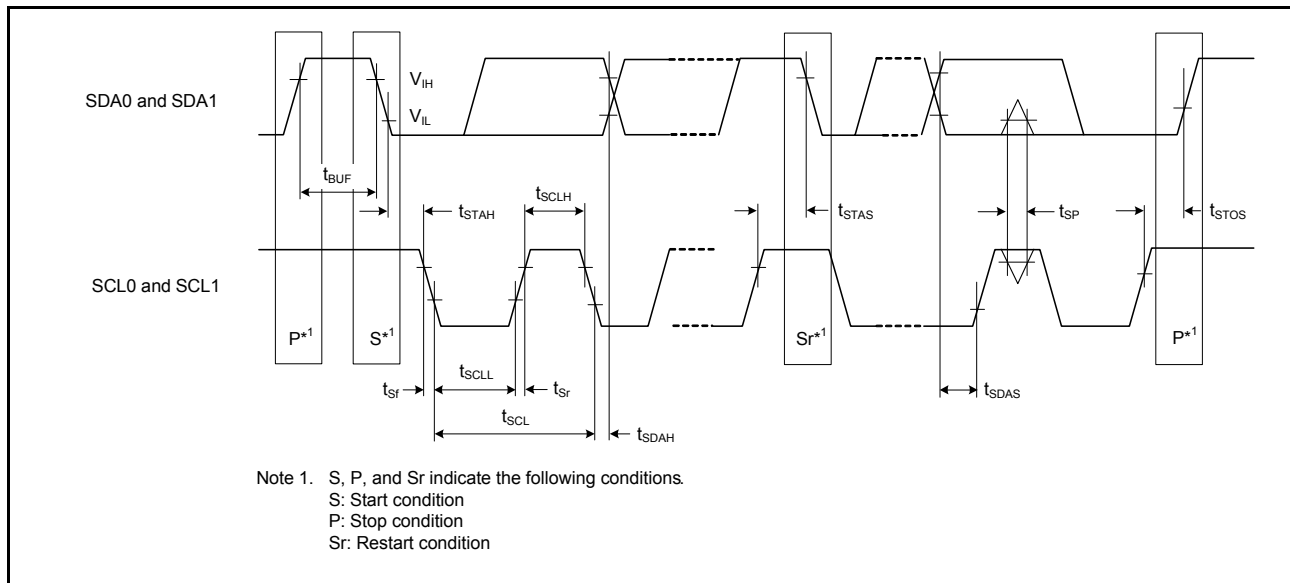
SDA0 and SDA1

$V_{IH}$

$V_{IL}$

$t_{BUF}$

$t_{STAH}$

$t_{SCLH}$

$t_{STAS}$

$t_{SP}$

$t_{STOS}$

SCL0 and SCL1

$P^{*1}$

$S^{*1}$

$Sr^{*1}$

$P^{*1}$

$t_{Sf}$

$t_{SCLL}$

$t_{Sr}$

$t_{SCL}$

$t_{SDAH}$

$t_{SDAS}$

Note 1. S, P, and Sr indicate the following conditions.
S: Start condition
P: Stop condition
Sr: Restart condition